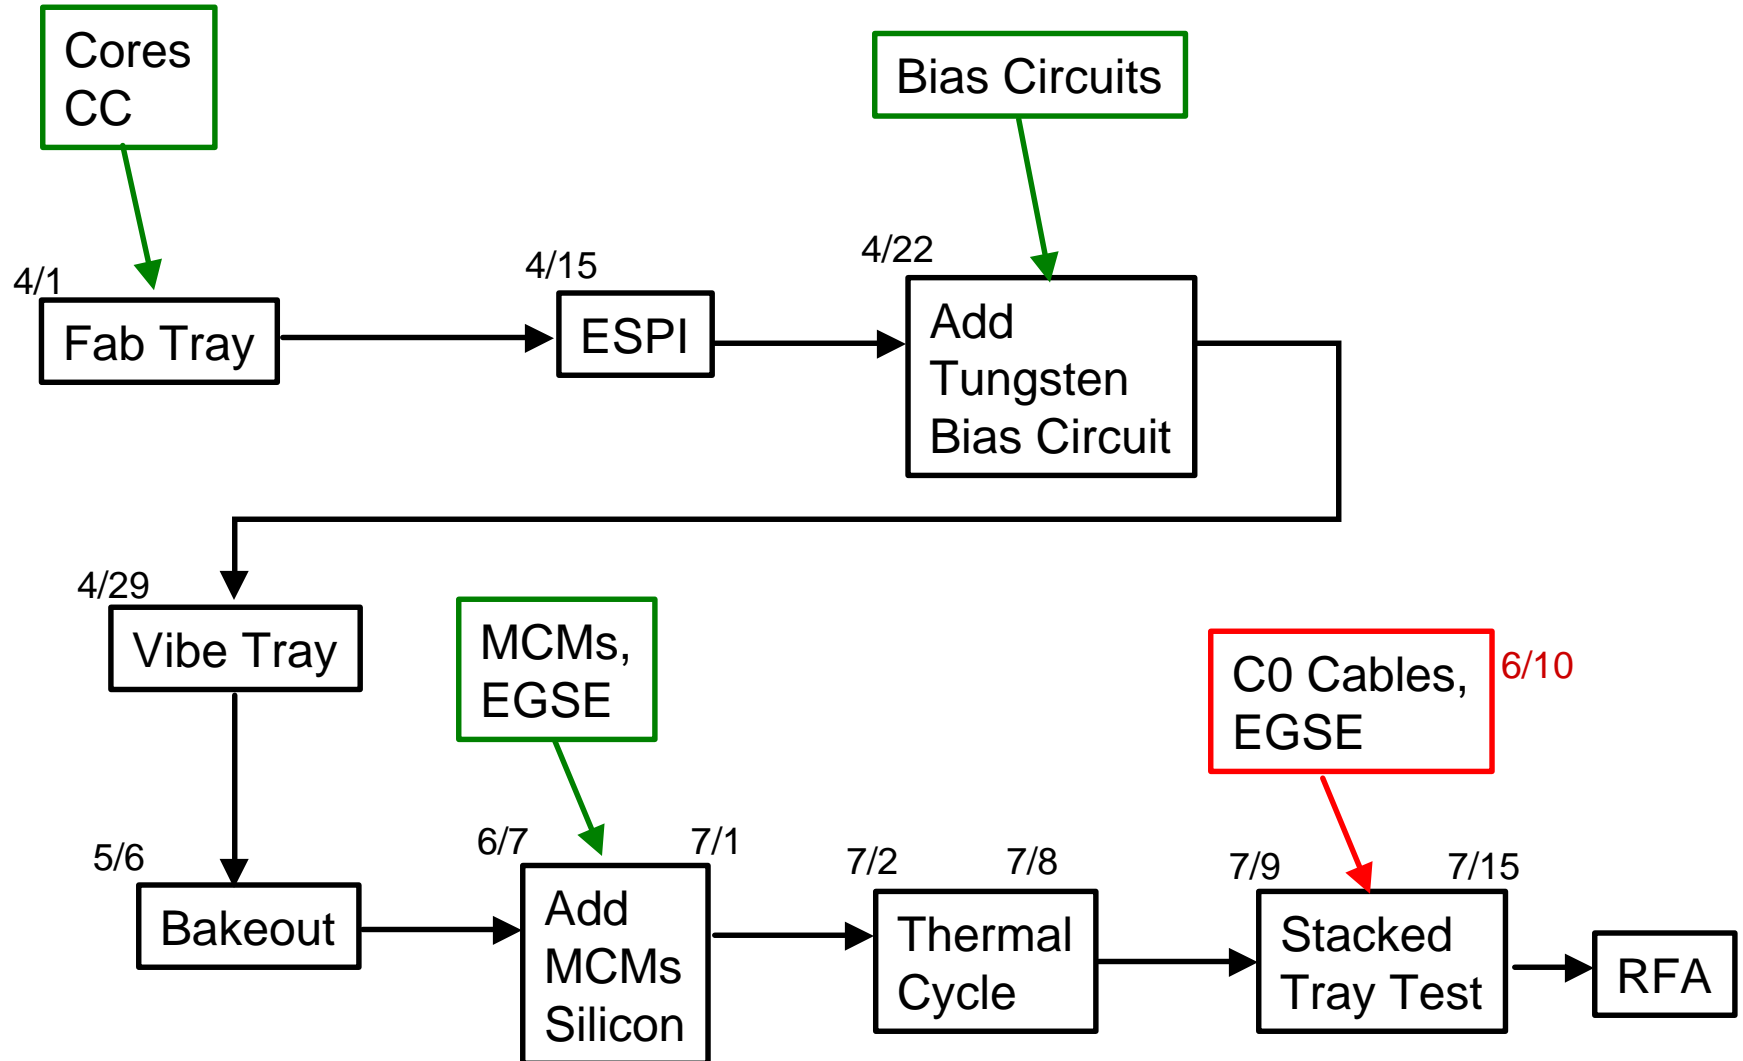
Cores CC

Bias Circuits

4/1
Fab Tray

4/15
ESPI

4/22
Add Tungsten Bias Circuit

4/29
Vibe Tray

MCMs, EGSE

C0 Cables, EGSE
6/10

5/6
Bakeout

6/7
7/1
Add MCMs Silicon

7/2
7/8
Thermal Cycle

7/9
7/15
Stacked Tray Test

RFA